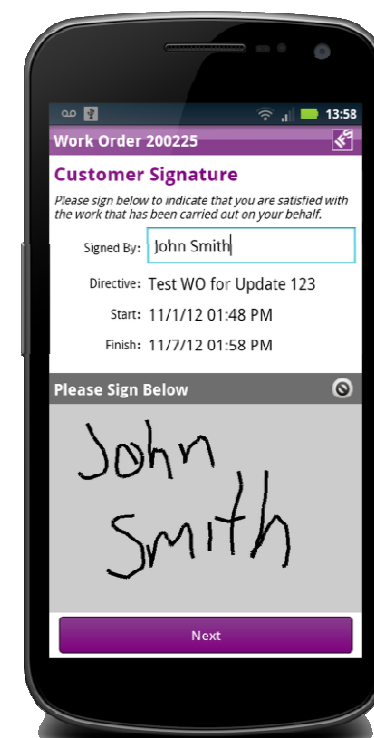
13:58

Work Order 200225

Customer Signature

Please sign below to indicate that you are satisfied with the work that has been carried out on your behalf.

Signed By: John Smith

Directive: Test WO for Update 123

Start: 11/1/12 01:48 PM

Finish: 11/7/12 01:58 PM

Please Sign Below

John Smith

Next